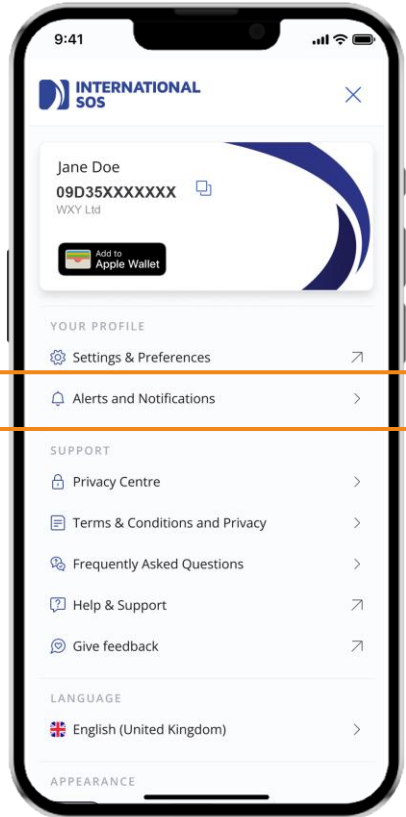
9:41

INTERNATIONAL SOS

Jane Doe
09D35XXXXXXX
WXY Ltd

Add to Apple Wallet

YOUR PROFILE

Settings & Preferences

Alerts and Notifications

SUPPORT

Privacy Centre

Terms & Conditions and Privacy

Frequently Asked Questions

Help & Support

Give feedback

LANGUAGE

English (United Kingdom)

APPEARANCE